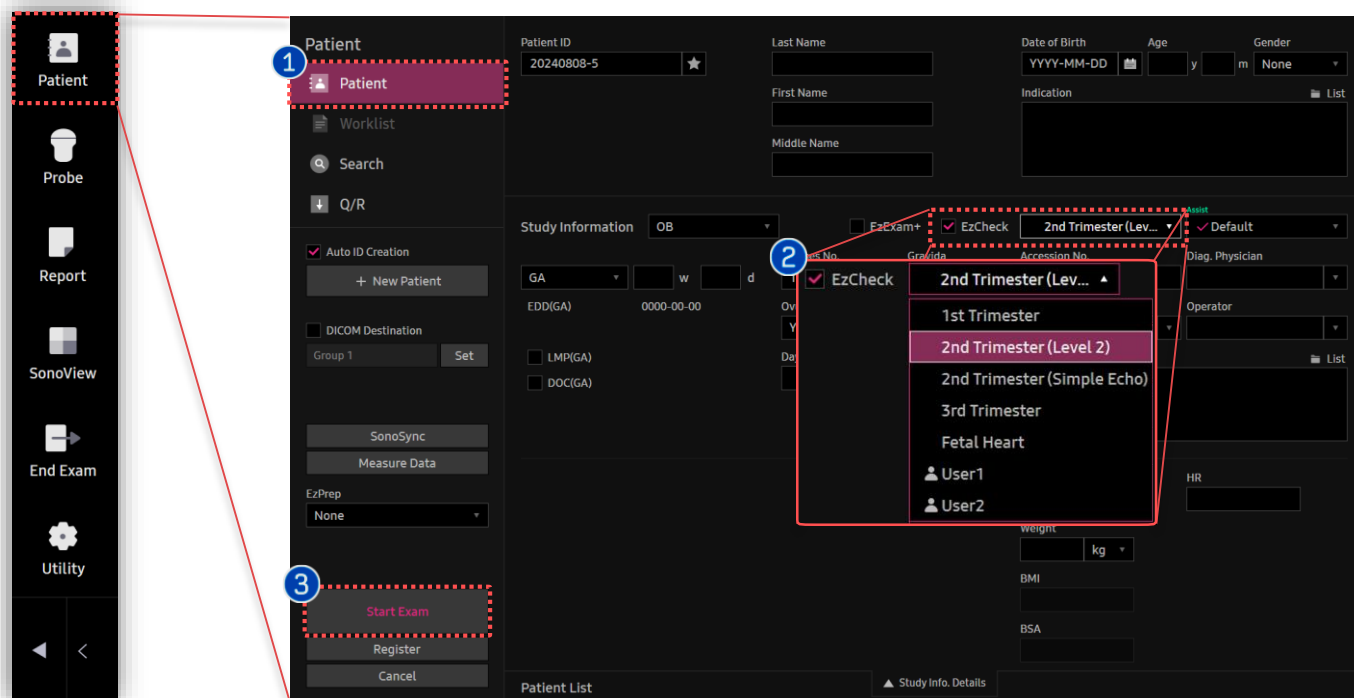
Patient

Probe

Report

SonoView

End Exam

Utility

Patient

1

Patient

Worklist

Search

Q/R

Auto ID Creation

+ New Patient

DICOM Destination

Group 1

Set

SonoSync

Measure Data

EzPrep

None

3

Start Exam

Register

Cancel

Patient ID

20240808-5

Last Name

First Name

Middle Name

Date of Birth

YYYY-MM-DD

Age

y

m

Gender

None

Indication

List

Study Information

OB

EzExam+

EzCheck

2nd Trimester (Lev...

Assist

Default

GA

w

d

EDD(GA)

0000-00-00

LMP(GA)

DOC(GA)

Gravida

Accession No.

Diag. Physician

Operator

List

HR

Weight

kg

BMI

BSA

2

EzCheck

2nd Trimester (Lev...

1st Trimester

2nd Trimester (Level 2)

2nd Trimester (Simple Echo)

3rd Trimester

Fetal Heart

User1

User2

Patient List

Study Info. Details